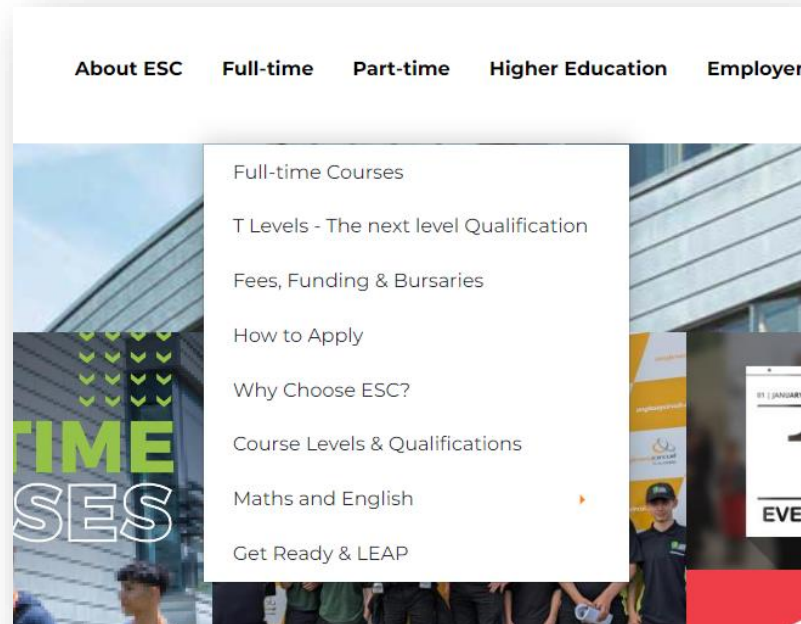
About ESC Full-time Part-time Higher Education Employer

Full-time Courses

T Levels - The next level Qualification

Fees, Funding & Bursaries

How to Apply

Why Choose ESC?

Course Levels & Qualifications

Maths and English

Get Ready & LEAP

TIME
SES

01 | JANUARY

EVE